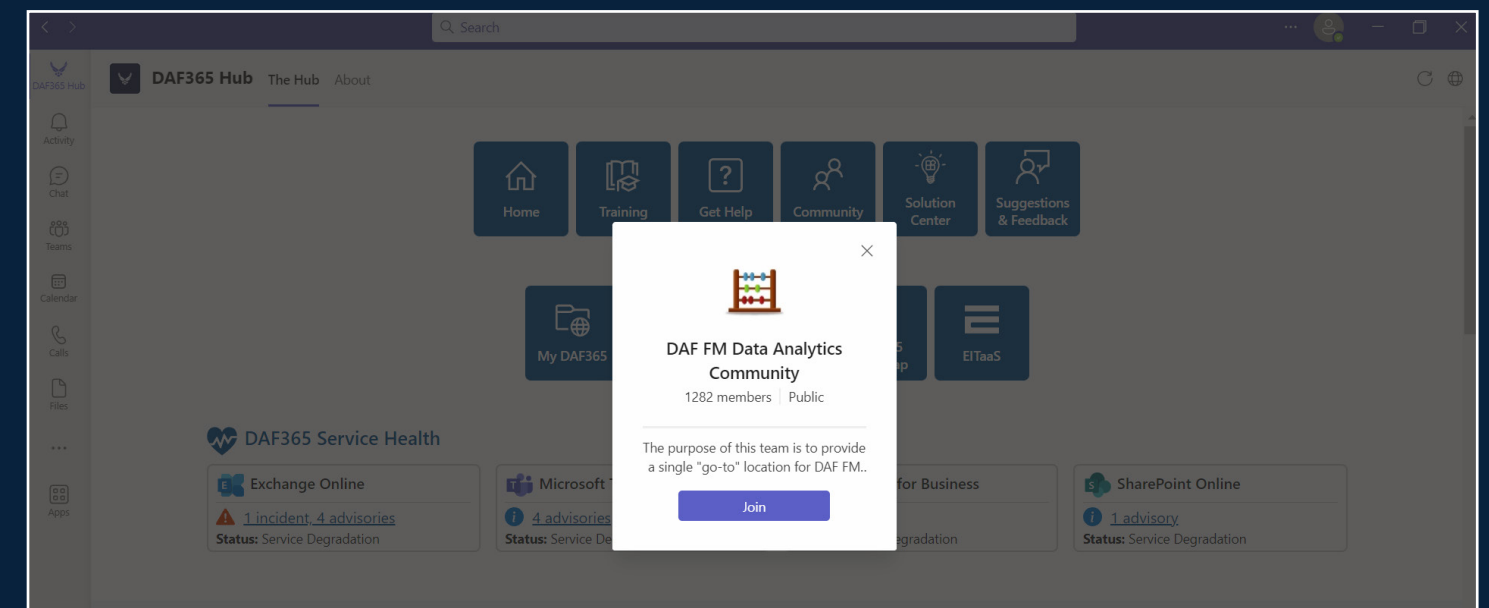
Search

DAF365 Hub
Activity
Chat
Teams
Calendar
Calls
Files
...
Apps

DAF365 Hub The Hub About

Home
Training
Get Help
Community
Solution Center
Suggestions & Feedback

My DAF365
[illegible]5 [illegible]p
EITaaS

DAF FM Data Analytics Community
1282 members | Public

The purpose of this team is to provide a single "go-to" location for DAF FM..

Join

DAF365 Service Health

Exchange Online
1 incident, 4 advisories
Status: Service Degradation

Microsoft T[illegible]
4 advisories
Status: Service De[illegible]

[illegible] for Business
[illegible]egradation

SharePoint Online
1 advisory
Status: Service Degradation